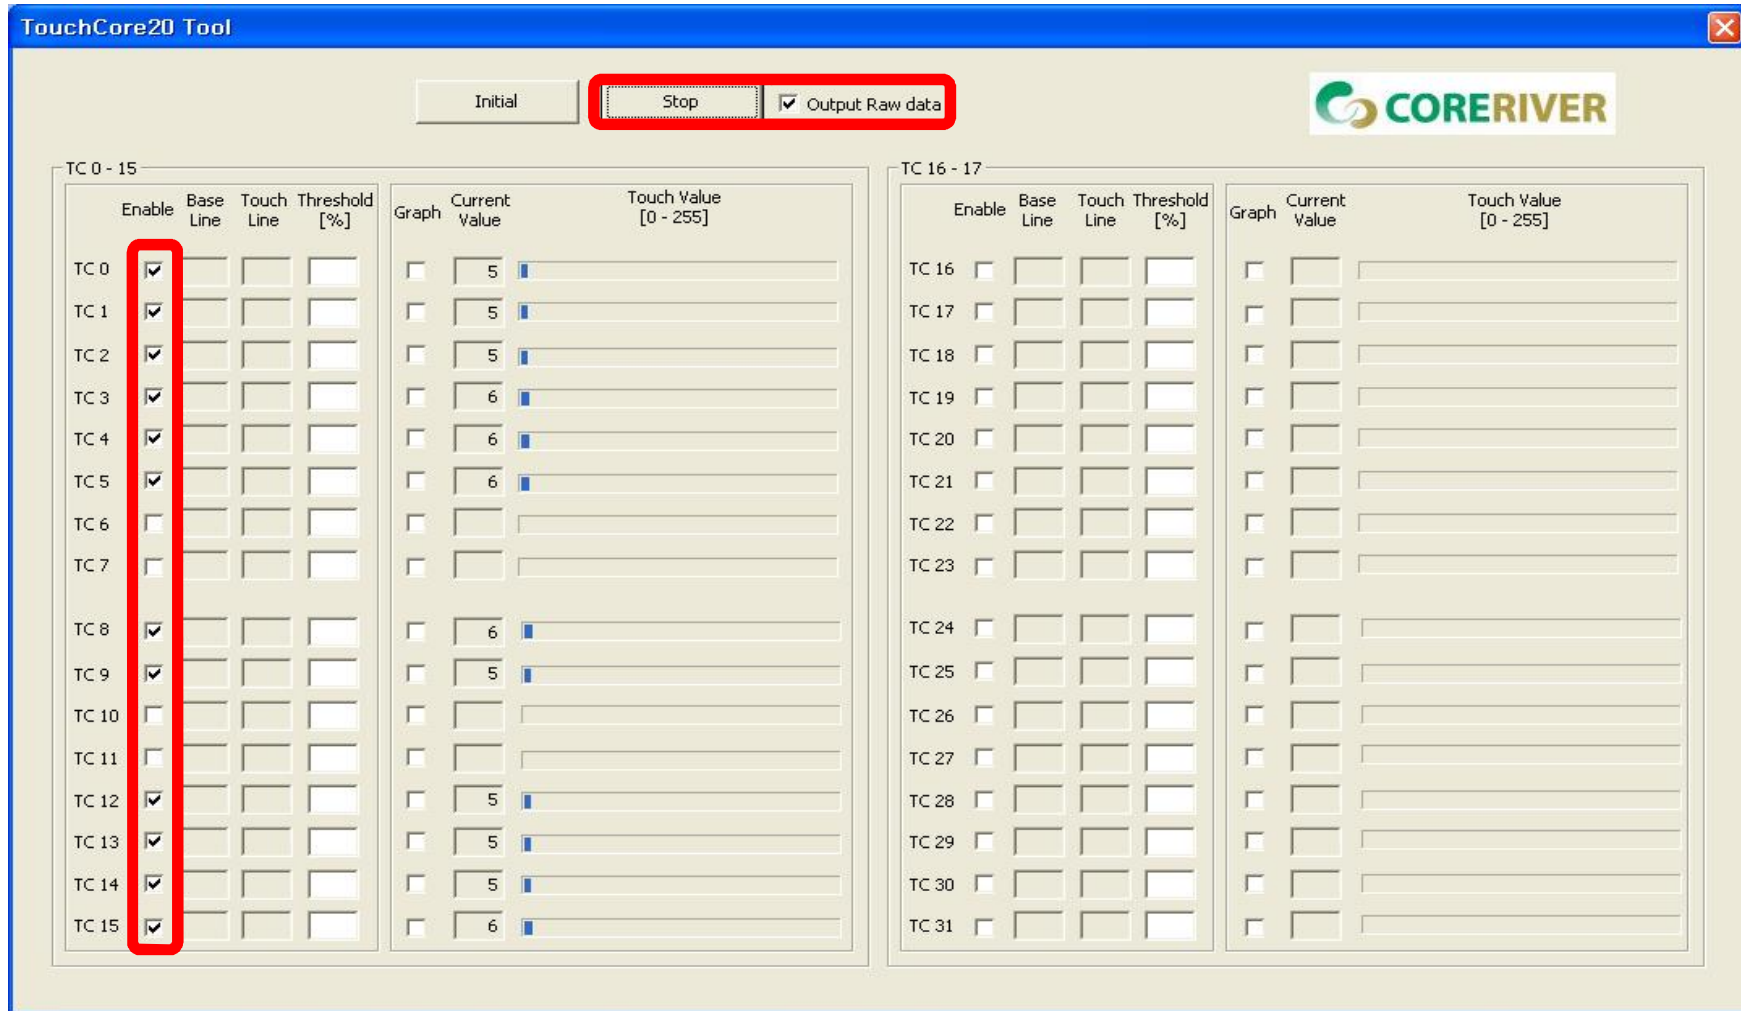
TouchCore20 Tool

Initial

Stop

Output Raw data

CORERIVER

TC 0 - 15

| | Enable | Base Line | Touch Line | Threshold [%] | Graph | Current Value | Touch Value [0 - 255] |
|---|---|---|---|---|---|---|---|
| TC 0 | | | | | | 5 | |
| TC 1 | | | | | | 5 | |
| TC 2 | | | | | | 5 | |
| TC 3 | | | | | | 6 | |
| TC 4 | | | | | | 6 | |
| TC 5 | | | | | | 6 | |
| TC 6 | | | | | | | |
| TC 7 | | | | | | | |
| TC 8 | | | | | | 6 | |
| TC 9 | | | | | | 5 | |
| TC 10 | | | | | | | |
| TC 11 | | | | | | | |
| TC 12 | | | | | | 5 | |
| TC 13 | | | | | | 5 | |
| TC 14 | | | | | | 5 | |
| TC 15 | | | | | | 6 | |

TC 16 - 17

| | Enable | Base Line | Touch Line | Threshold [%] | Graph | Current Value | Touch Value [0 - 255] |
|---|---|---|---|---|---|---|---|
| TC 16 | | | | | | | |
| TC 17 | | | | | | | |
| TC 18 | | | | | | | |
| TC 19 | | | | | | | |
| TC 20 | | | | | | | |
| TC 21 | | | | | | | |
| TC 22 | | | | | | | |
| TC 23 | | | | | | | |
| TC 24 | | | | | | | |
| TC 25 | | | | | | | |
| TC 26 | | | | | | | |
| TC 27 | | | | | | | |
| TC 28 | | | | | | | |
| TC 29 | | | | | | | |
| TC 30 | | | | | | | |
| TC 31 | | | | | | | |